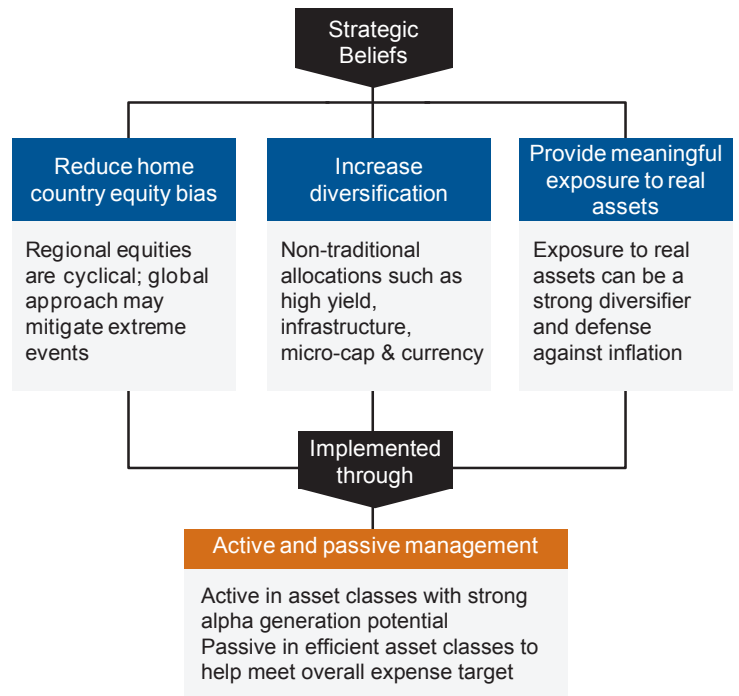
Strategic Beliefs

Reduce home country equity bias

Regional equities are cyclical; global approach may mitigate extreme events

Increase diversification

Non-traditional allocations such as high yield, infrastructure, micro-cap & currency

Provide meaningful exposure to real assets

Exposure to real assets can be a strong diversifier and defense against inflation

Implemented through

Active and passive management

Active in asset classes with strong alpha generation potential
Passive in efficient asset classes to help meet overall expense target